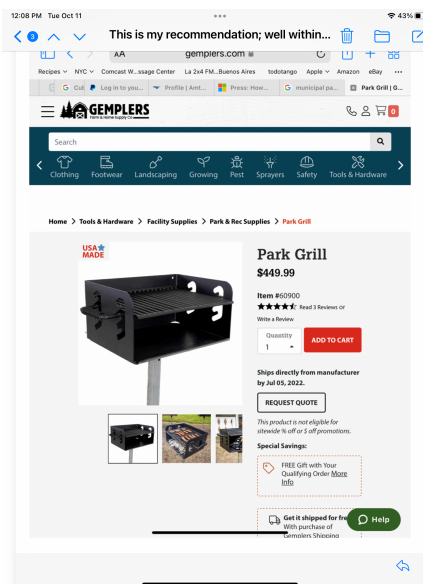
12:08 PM Tue Oct 11
43%

3

This is my recommendation; well within...

AA gemplers.com

Recipes NYC Comcast W...ssage Center La 2x4 FM...Buenos Aires todotango Apple Amazon eBay

G Cul Log in to you... Profile | Amt... Press: How... G municipal pa... Park Grill | G...

GEMPLERS Farm & Home Supply Co.

0

Search

Clothing Footwear Landscaping Growing Pest Sprayers Safety Tools & Hardware

Home > Tools & Hardware > Facility Supplies > Park & Rec Supplies > Park Grill

USA MADE

Park Grill

$449.99

Item #60900

Read 3 Reviews Or

Write a Review

Quantity

1

ADD TO CART

Ships directly from manufacturer by Jul 05, 2022.

REQUEST QUOTE

This product is not eligible for sitewide % off or $ off promotions.

Special Savings:

FREE Gift with Your Qualifying Order More Info

Get it shipped for fre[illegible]

With purchase of

Gemplers Shipping

Help